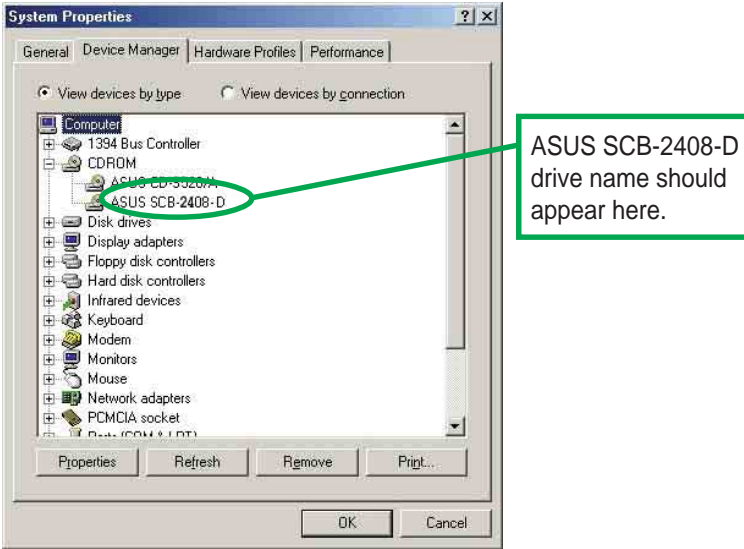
System Properties

?

General | Device Manager | Hardware Profiles | Performance

View devices by type

View devices by connection

Computer

1394 Bus Controller

CDROM

ASUS CD-S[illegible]

ASUS SCB-2408-D

Disk drives

Display adapters

Floppy disk controllers

Hard disk controllers

Infrared devices

Keyboard

Modem

Monitors

Mouse

Network adapters

PCMCIA socket

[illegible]

Properties

Refresh

Remove

Print...

OK

Cancel

ASUS SCB-2408-D drive name should appear here.